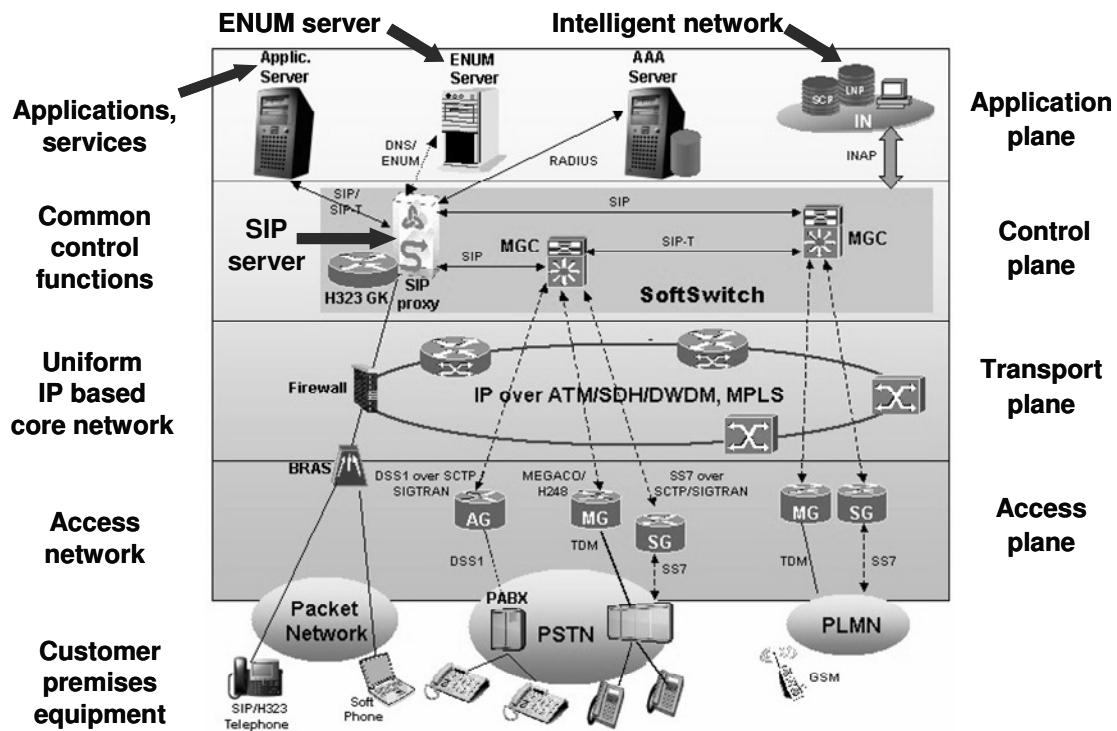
ENUM server

Intelligent network

Applic. Server

ENUM Server

AAA Server

SCP

LNP

IN

Applications, services

Application plane

DNS/ ENUM

RADIUS

INAP

SIP/ SIP-T

SIP

Common control functions

SIP server

MGC

SIP-T

MGC

Control plane

SIP

H323 GK

SIP proxy

SoftSwitch

Uniform IP based core network

Firewall

IP over ATM/SDH/DWDM, MPLS

Transport plane

BRAS

DSS1 over SCTP SIGTRAN

MEGACO/ H248

SS7 over SCTP/SIGTRAN

Access network

AG

MG

SG

MG

SG

Access plane

DSS1

TDM

SS7

TDM

SS7

PABX

Packet Network

PSTN

PLMN

Customer premises equipment

SIP/H323 Telephone

Soft Phone

GSM